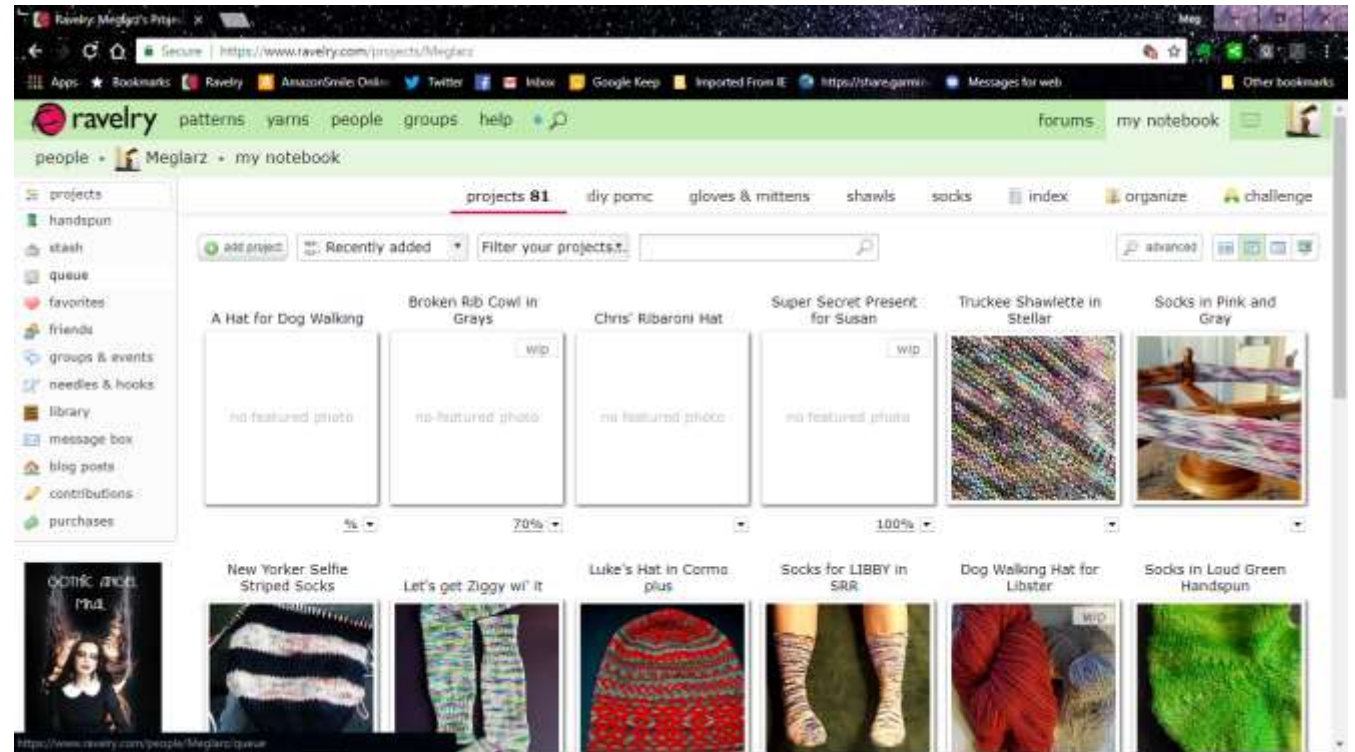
Ravelry: Meglarz's Projects ×

Meg

Secure | https://www.ravelry.com/projects/Meglarz

Apps ★ Bookmarks Ravelry AmazonSmile Onlin Twitter Inbox Google Keep Imported From IE https://share.garmin Messages for web Other bookmarks

ravelry patterns yarns people groups help forums my notebook

people › Meglarz › my notebook

projects
handspun
stash
queue
favorites
friends
groups & events
needles & hooks
library
message box
blog posts
contributions
purchases

projects 81 diy pomc gloves & mittens shawls socks index organize challenge

add project Recently added Filter your projects... advanced

A Hat for Dog Walking
no featured photo
%

Broken Rib Cowl in Grays
wip
no featured photo
70%

Chris' Ribaroni Hat
no featured photo

Super Secret Present for Susan
wip
no featured photo
100%

Truckee Shawlette in Stellar

Socks in Pink and Gray

New Yorker Selfie Striped Socks

Let's get Ziggy wi' it

Luke's Hat in Cormo plus

Socks for LIBBY in SRR

Dog Walking Hat for Libster
wip

Socks in Loud Green Handspun

GOTHIC ANGEL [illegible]

https://www.ravelry.com/people/Meglarz/queue